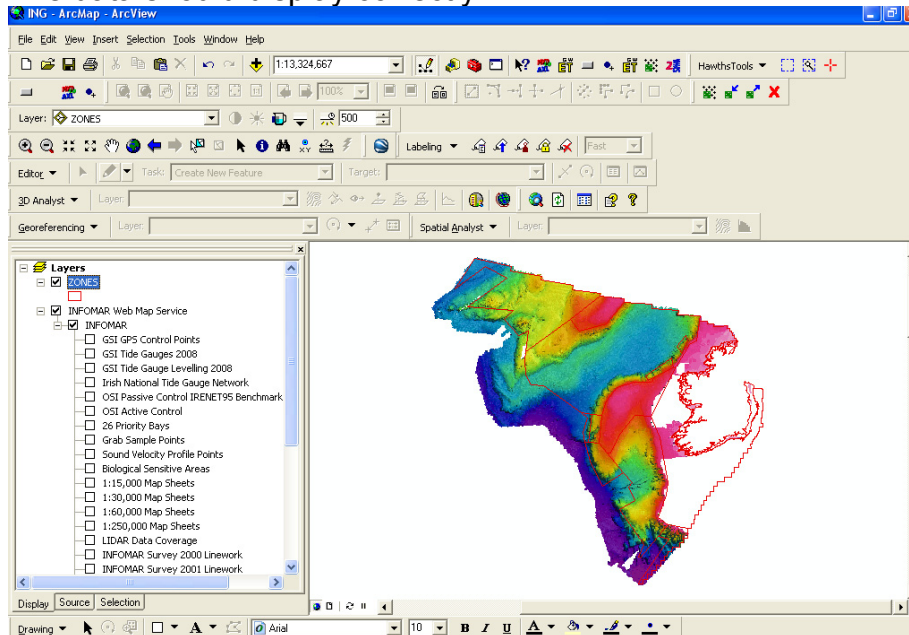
ING - ArcMap - ArcView

File Edit View Insert Selection Tools Window Help

1:13,324,667

HawthsTools

100%

Layer: ZONES

500

Labeling

Fast

Editor

Task: Create New Feature

Target:

3D Analyst

Layer:

Georeferencing

Layer:

Spatial Analyst

Layer:

Layers
ZONES
INFOMAR Web Map Service
INFOMAR
GSI GPS Control Points
GSI Tide Gauges 2008
GSI Tide Gauge Levelling 2008
Irish National Tide Gauge Network
OSI Passive Control IRENET95 Benchmark
OSI Active Control
26 Priority Bays
Grab Sample Points
Sound Velocity Profile Points
Biological Sensitive Areas
1:15,000 Map Sheets
1:30,000 Map Sheets
1:60,000 Map Sheets
1:250,000 Map Sheets
LIDAR Data Coverage
INFOMAR Survey 2000 Linework
INFOMAR Survey 2001 Linework

Display Source Selection

Drawing

Arial

10

B I U A